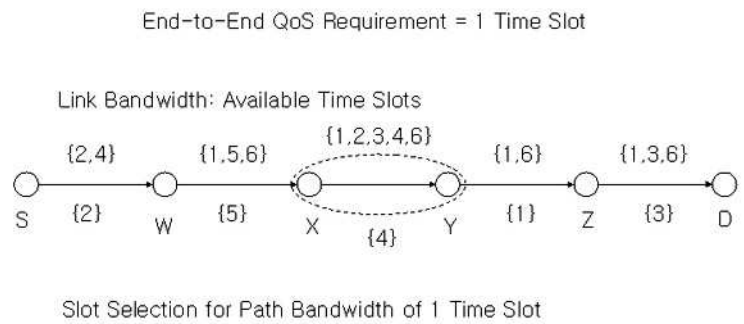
End-to-End QoS Requirement = 1 Time Slot

Link Bandwidth: Available Time Slots

{2,4} {1,5,6} {1,2,3,4,6} {1,6} {1,3,6}

S {2} W {5} X {4} Y {1} Z {3} D

Slot Selection for Path Bandwidth of 1 Time Slot